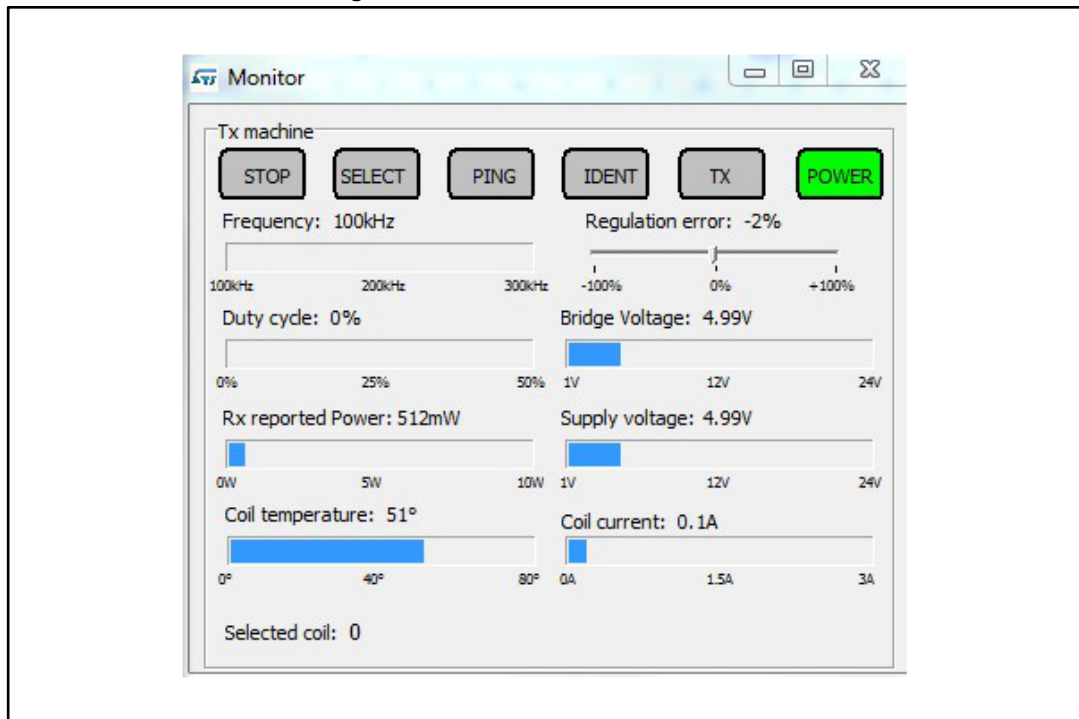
Monitor

Tx machine

STOP SELECT PING IDENT TX POWER

Frequency: 100kHz

100kHz 200kHz 300kHz

Regulation error: -2%

-100% 0% +100%

Duty cycle: 0%

0% 25% 50%

Bridge Voltage: 4.99V

1V 12V 24V

Rx reported Power: 512mW

0W 5W 10W

Supply voltage: 4.99V

1V 12V 24V

Coil temperature: 51°

0° 40° 80°

Coil current: 0.1A

0A 1.5A 3A

Selected coil: 0